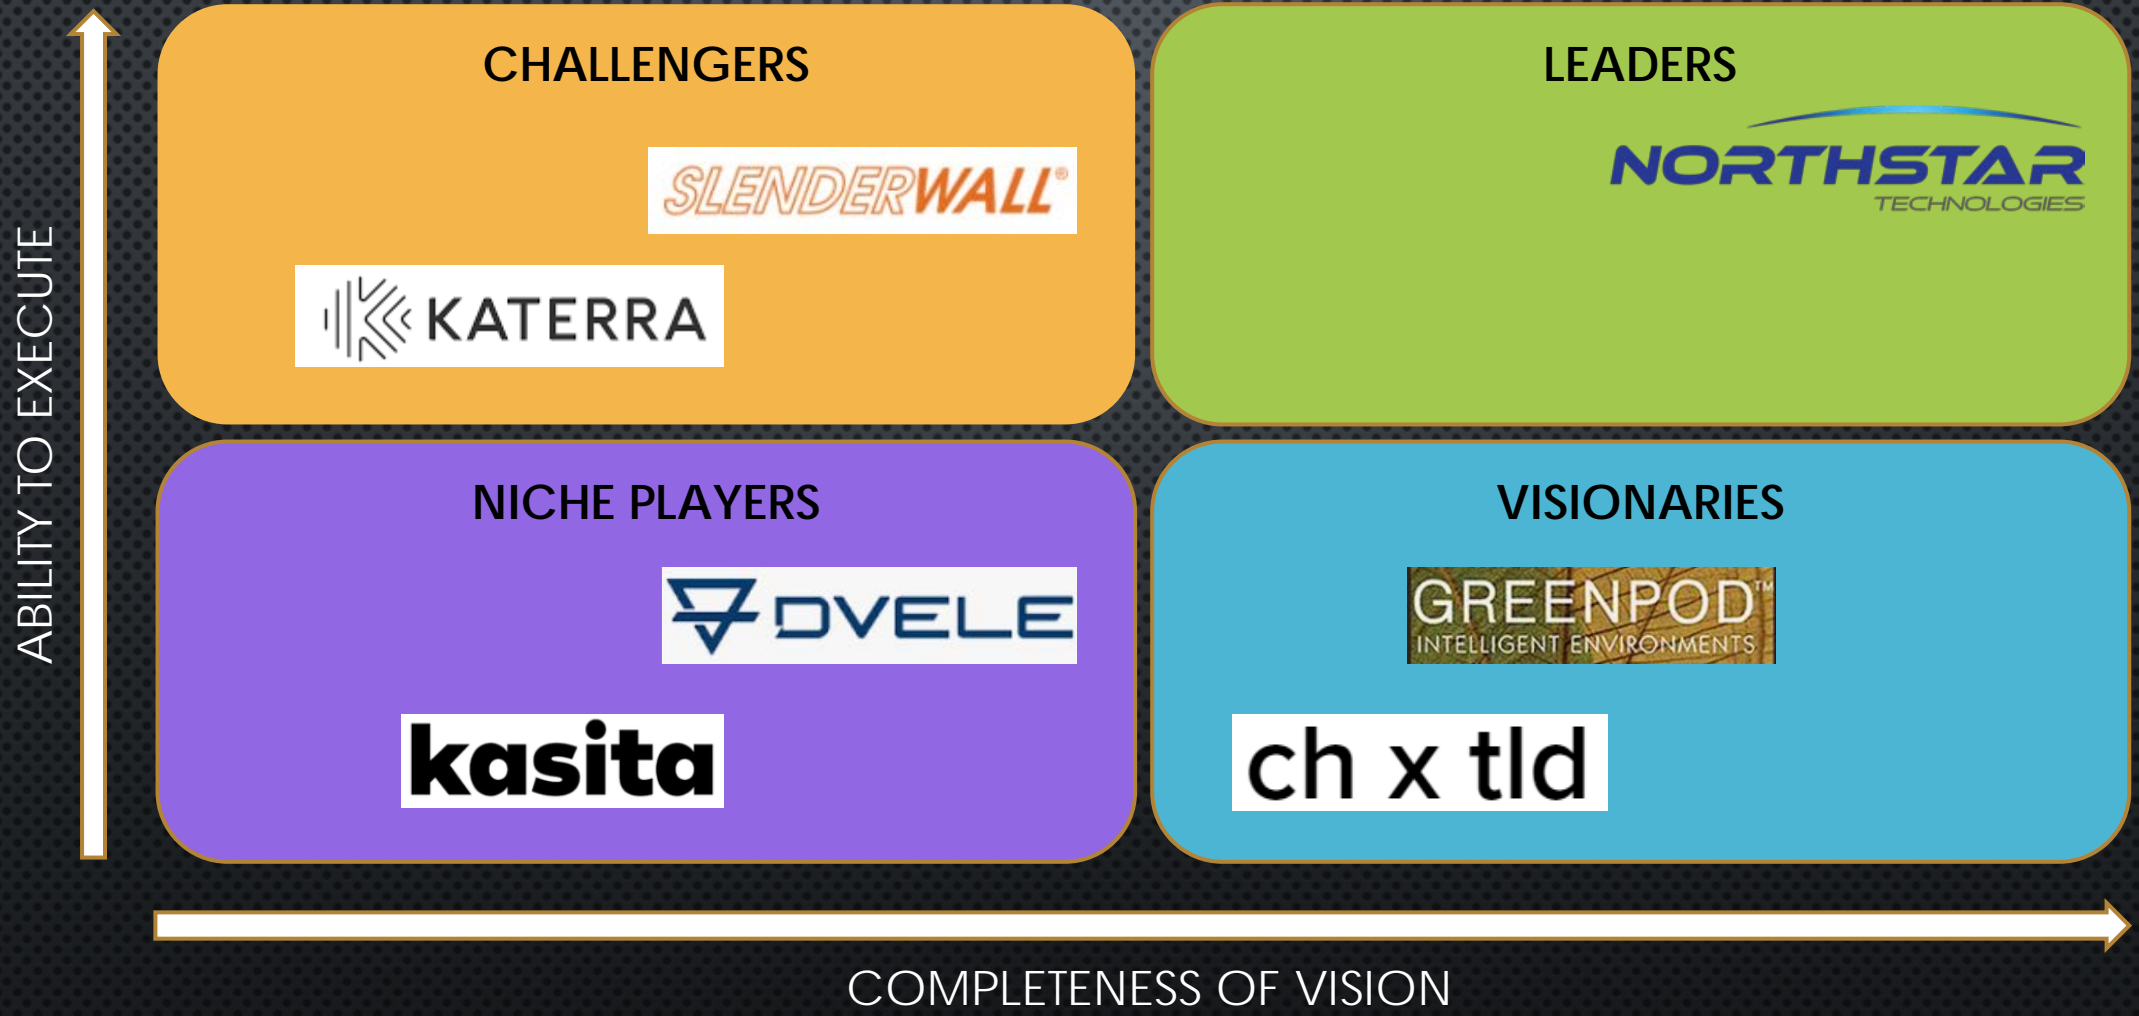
ABILITY TO EXECUTE

CHALLENGERS

SLENDERWALL®

KATERRA

LEADERS

NORTHSTAR
TECHNOLOGIES

NICHE PLAYERS

DVELE

kasita

VISIONARIES

GREENPOD™
INTELLIGENT ENVIRONMENTS

ch x tld

COMPLETENESS OF VISION